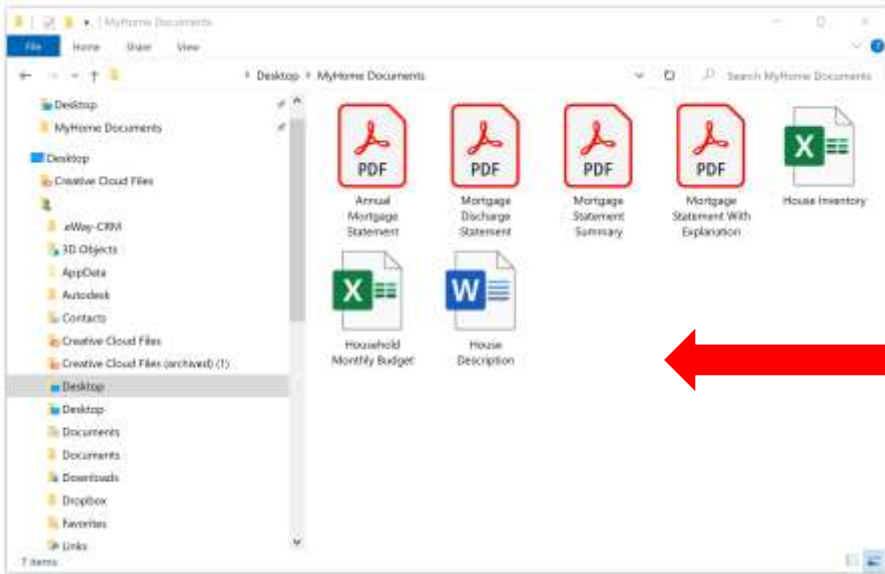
MyHome Documents

File Home Share View

Desktop › MyHome Documents

Search MyHome Documents

Desktop
MyHome Documents
Desktop
Creative Cloud Files
.eWay-CRM
3D Objects
AppData
Autodesk
Contacts
Creative Cloud Files
Creative Cloud Files (archived) (1)
Desktop
Desktop
Documents
Documents
Downloads
Dropbox
Favorites
Links

7 items

PDF
Annual Mortgage Statement

PDF
Mortgage Discharge Statement

PDF
Mortgage Statement Summary

PDF
Mortgage Statement With Explanation

X
House Inventory

X
Household Monthly Budget

W
House Description